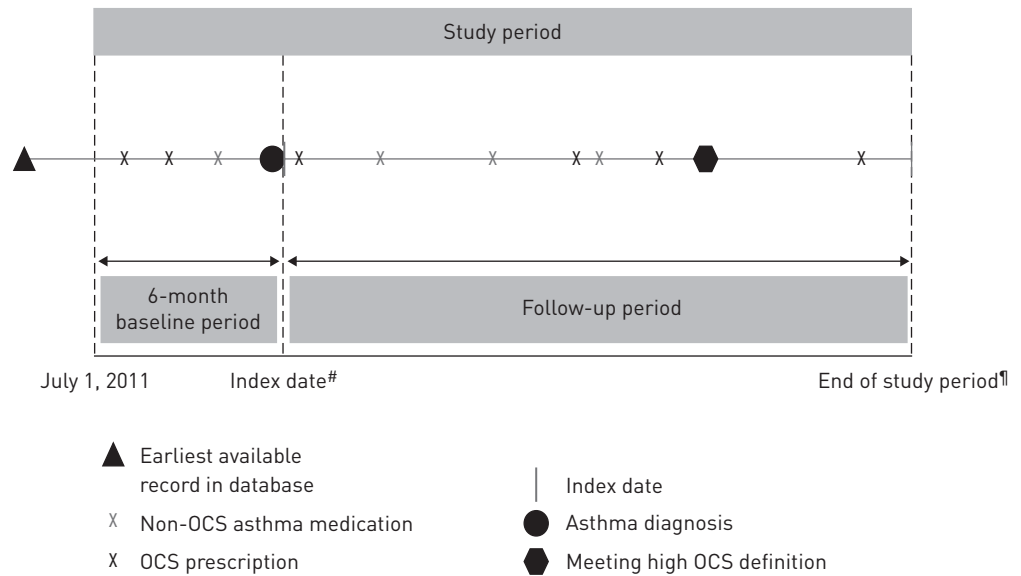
Study period

X X X X X X X X X X

6-month baseline period

Follow-up period

July 1, 2011

Index date#

End of study period¶

Earliest available record in database

Index date

X Non-OCS asthma medication

Asthma diagnosis

X OCS prescription

Meeting high OCS definition